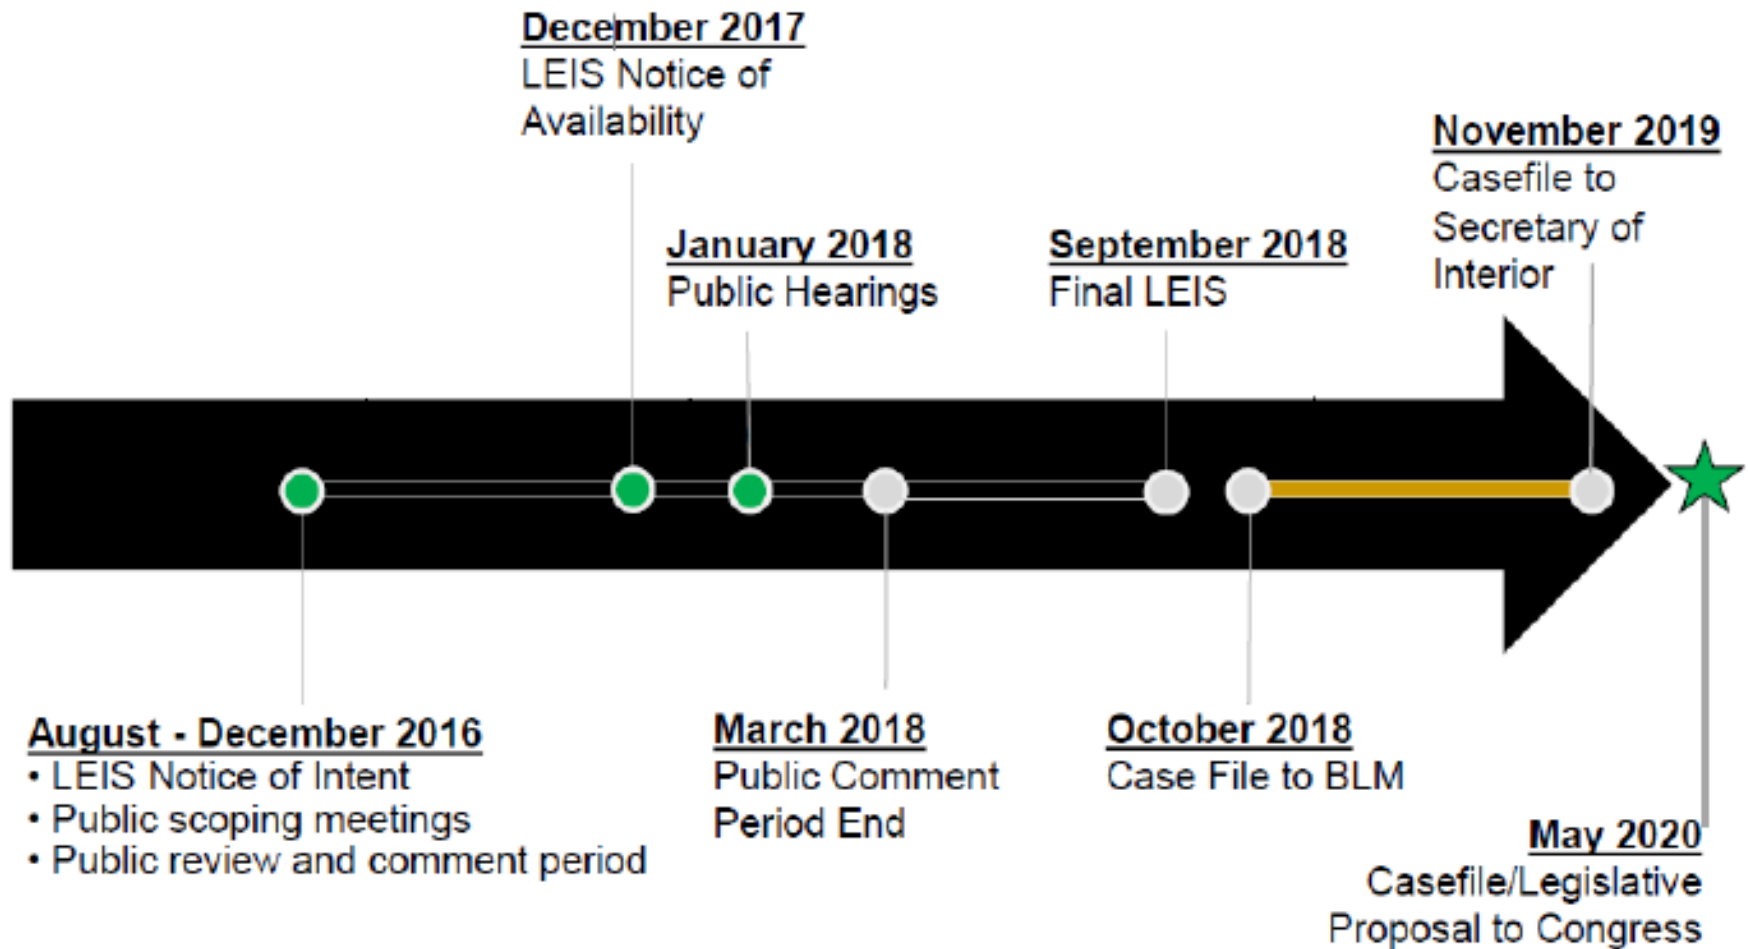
December 2017
LEIS Notice of Availability

January 2018
Public Hearings

September 2018
Final LEIS

November 2019
Casefile to Secretary of Interior

August - December 2016
• LEIS Notice of Intent
• Public scoping meetings
• Public review and comment period

March 2018
Public Comment Period End

October 2018
Case File to BLM

May 2020
Casefile/Legislative Proposal to Congress